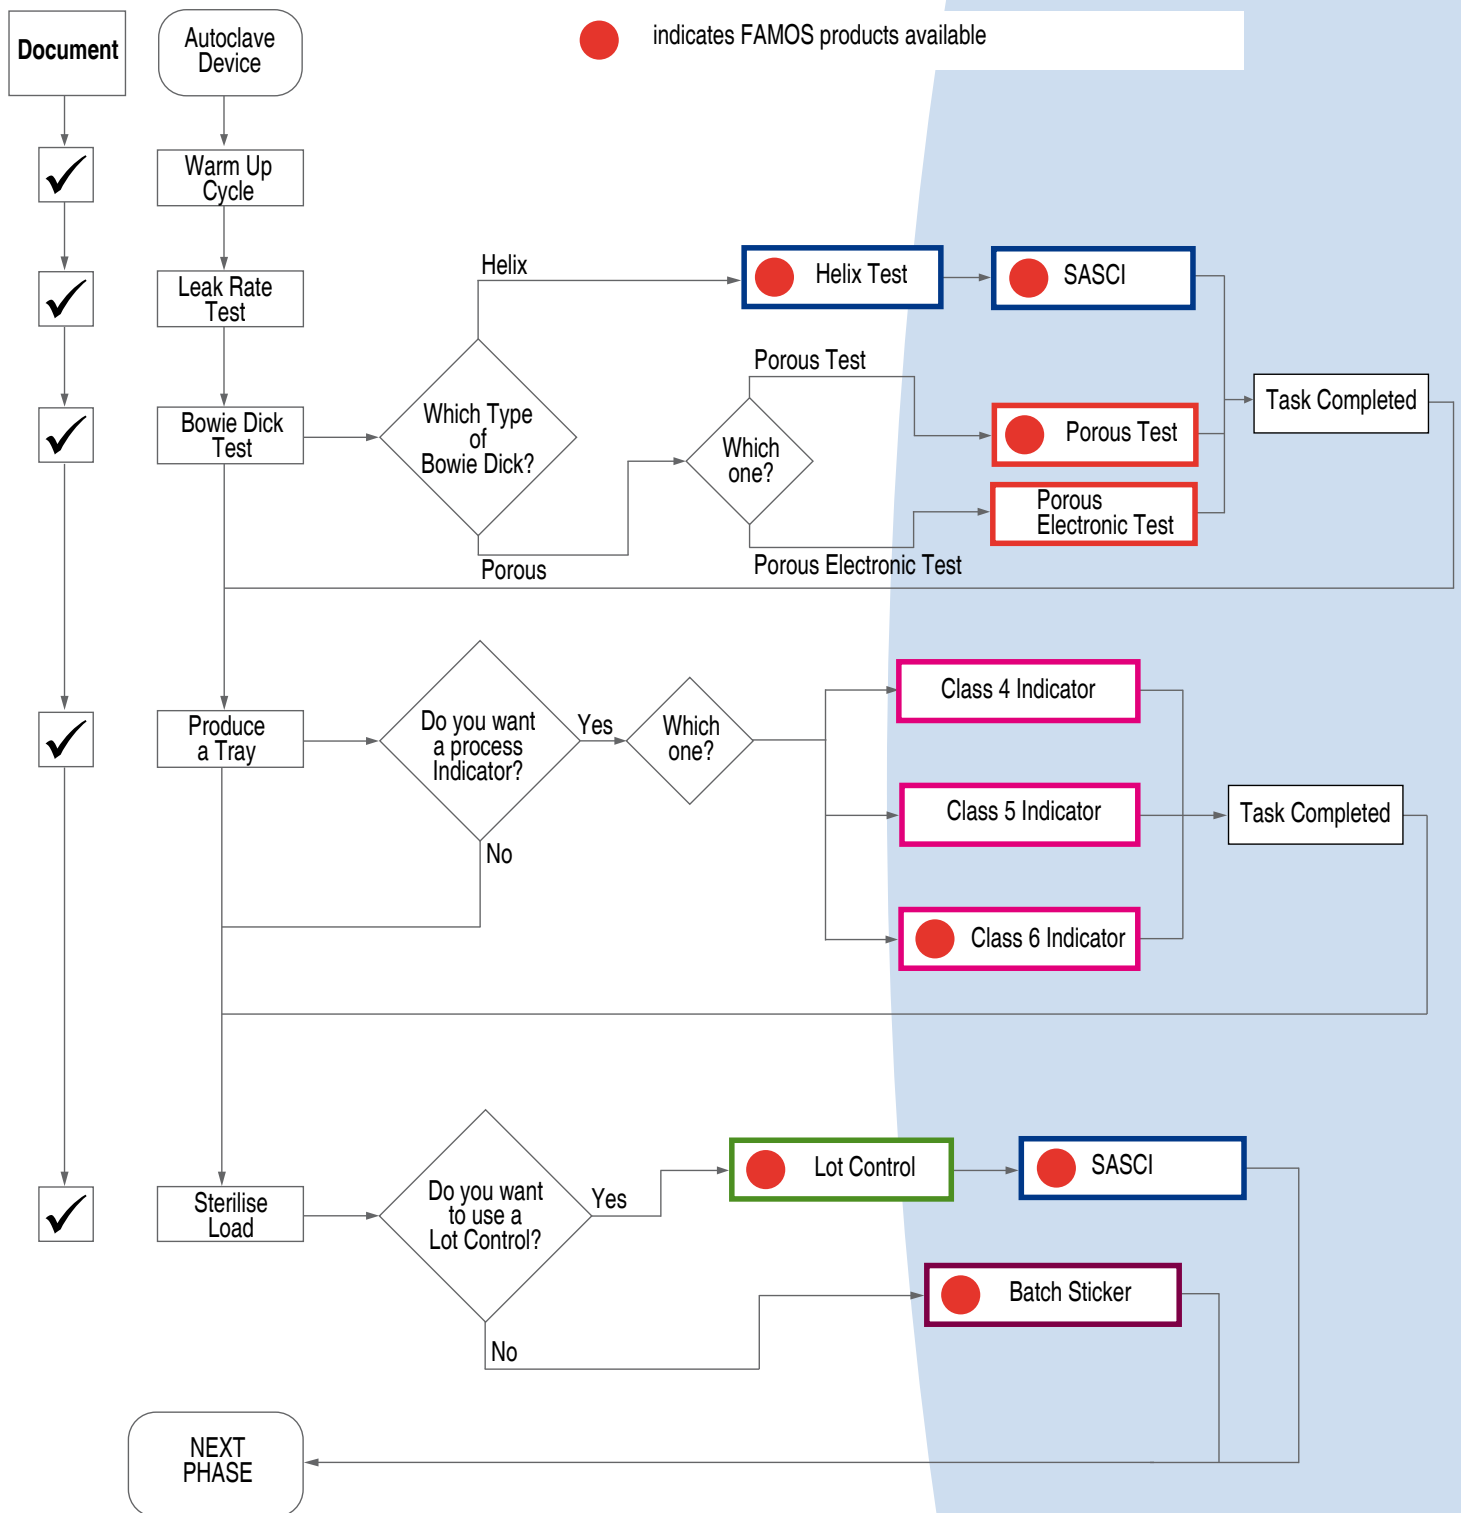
Document

Autoclave Device

indicates FAMOS products available

Warm Up Cycle

Leak Rate Test

Helix

Helix Test

SASCI

Porous Test

Task Completed

Bowie Dick Test

Which Type of Bowie Dick?

Which one?

Porous Test

Porous Electronic Test

Porous

Porous Electronic Test

Produce a Tray

Do you want a process Indicator?

Yes

Which one?

Class 4 Indicator

Class 5 Indicator

Task Completed

No

Class 6 Indicator

Sterilise Load

Do you want to use a Lot Control?

Yes

Lot Control

SASCI

Batch Sticker

No

NEXT PHASE